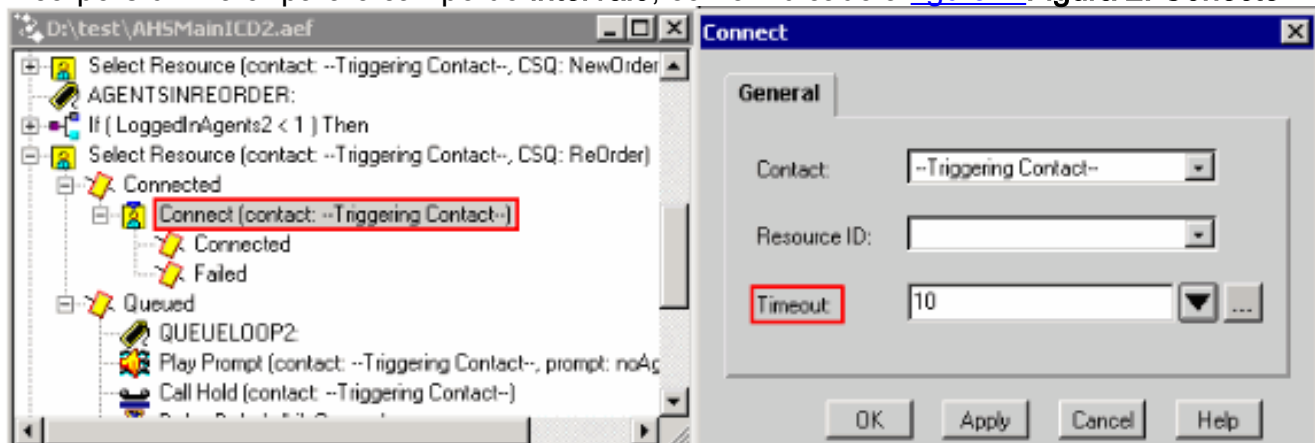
D:\test\AHSMainICD2.aef

Select Resource (contact: --Triggering Contact--, CSQ: NewOrder
AGENTSINREORDER:
If ( LoggedInAgents2 < 1 ) Then
Select Resource (contact: --Triggering Contact--, CSQ: ReOrder)
Connected
Connect (contact: --Triggering Contact--)
Connected
Failed
Queued
QUEUELOOP2:
Play Prompt (contact: --Triggering Contact--, prompt: noAg
Call Hold (contact: --Triggering Contact--)

Connect

General

Contact: --Triggering Contact--

Resource ID:

Timeout: 10

OK Apply Cancel Help